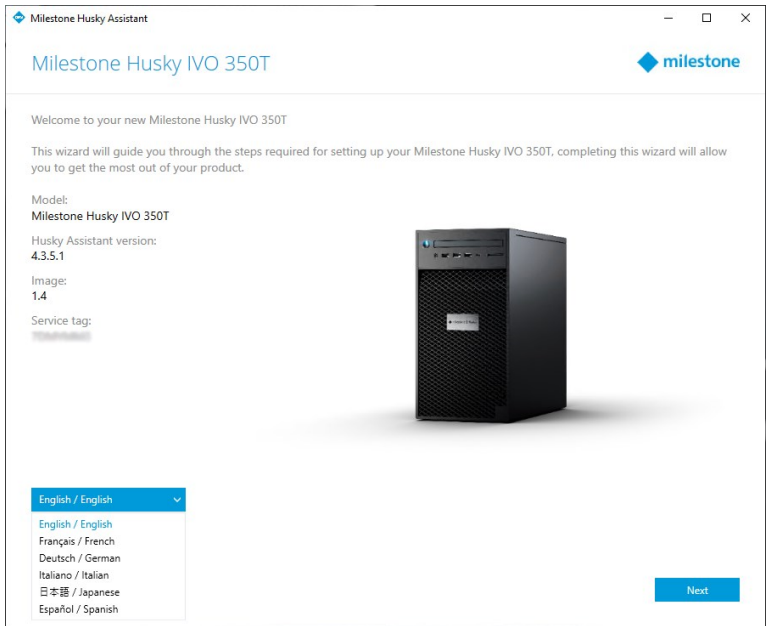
Milestone Husky Assistant

Milestone Husky IVO 350T

milestone

Welcome to your new Milestone Husky IVO 350T

This wizard will guide you through the steps required for setting up your Milestone Husky IVO 350T, completing this wizard will allow you to get the most out of your product.

Model:
Milestone Husky IVO 350T

Husky Assistant version:
4.3.5.1

Image:
1.4

Service tag:
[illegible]

English / English

English / English
Français / French
Deutsch / German
Italiano / Italian
日本語 / Japanese
Español / Spanish

Next